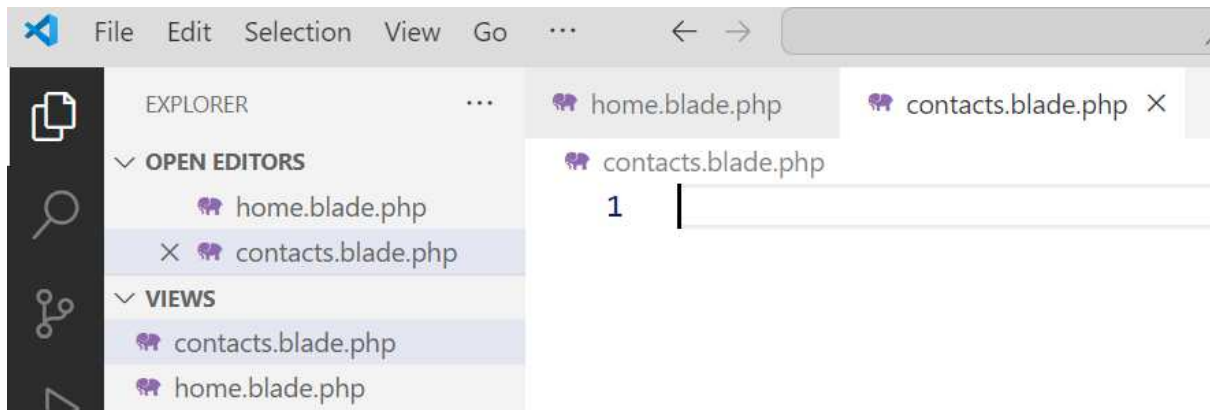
File Edit Selection View Go ··· ← →

EXPLORER ···

∨ OPEN EDITORS

home.blade.php

× contacts.blade.php

∨ VIEWS

contacts.blade.php

home.blade.php

home.blade.php

contacts.blade.php ×

contacts.blade.php

1